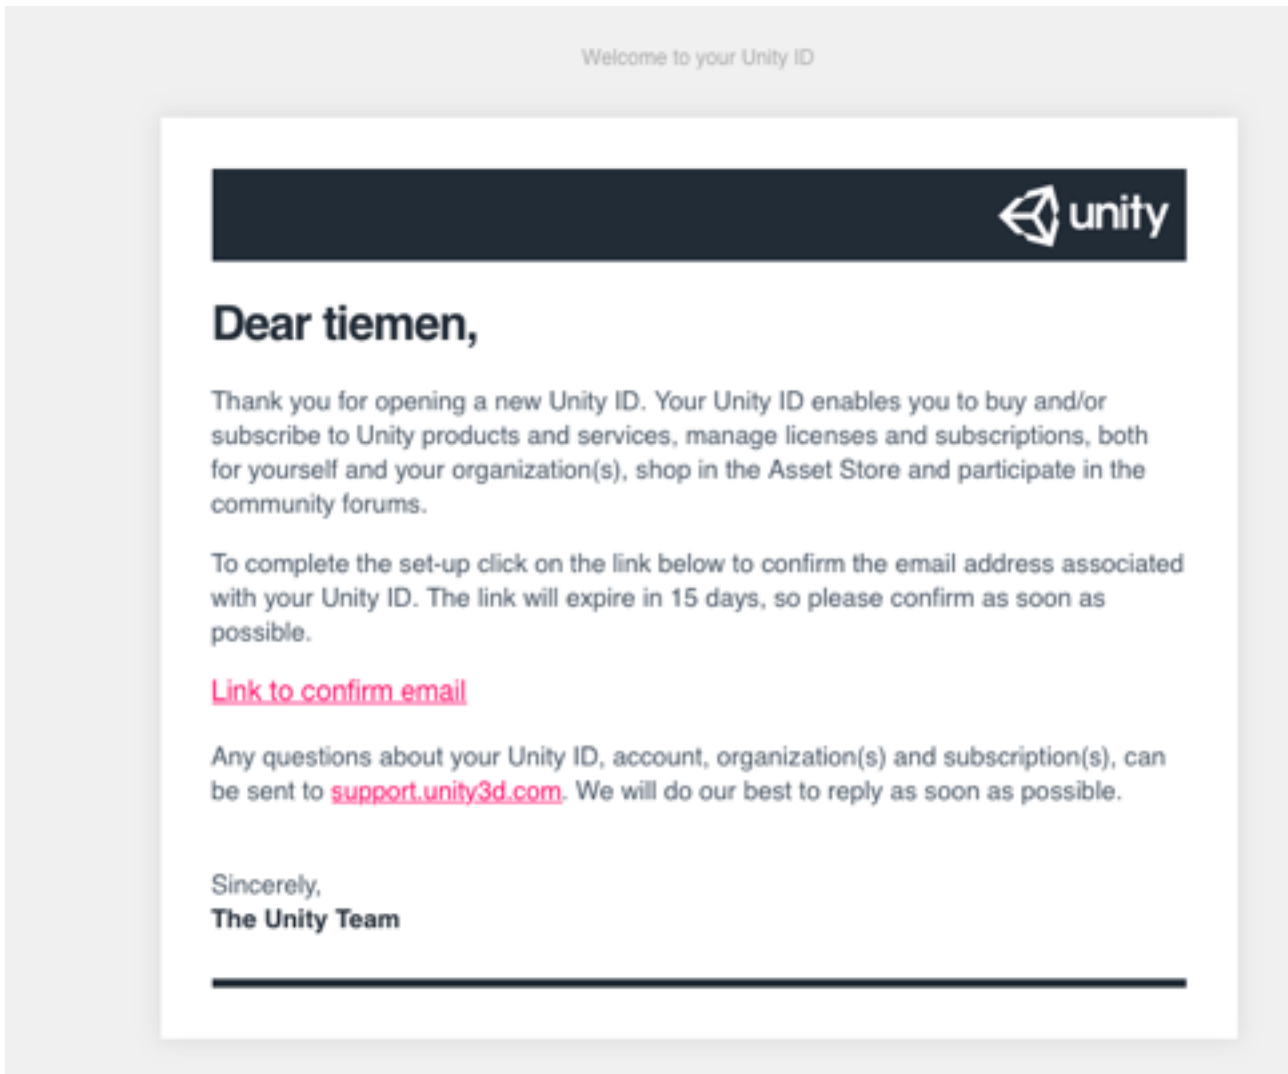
Welcome to your Unity ID

unity

Dear tiemen,

Thank you for opening a new Unity ID. Your Unity ID enables you to buy and/or subscribe to Unity products and services, manage licenses and subscriptions, both for yourself and your organization(s), shop in the Asset Store and participate in the community forums.

To complete the set-up click on the link below to confirm the email address associated with your Unity ID. The link will expire in 15 days, so please confirm as soon as possible.

Link to confirm email

Any questions about your Unity ID, account, organization(s) and subscription(s), can be sent to support.unity3d.com. We will do our best to reply as soon as possible.

Sincerely,
The Unity Team